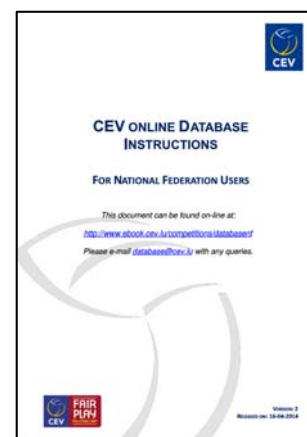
CEV

CEV ONLINE DATABASE INSTRUCTIONS

FOR NATIONAL FEDERATION USERS

This document can be found on-line at:

http://www.ebook.cev.lu/competitions/databaseinf

Please e-mail database@cev.lu with any queries.

CEV FAIR PLAY

VERSION 2
REVISED ON: 18-08-2014